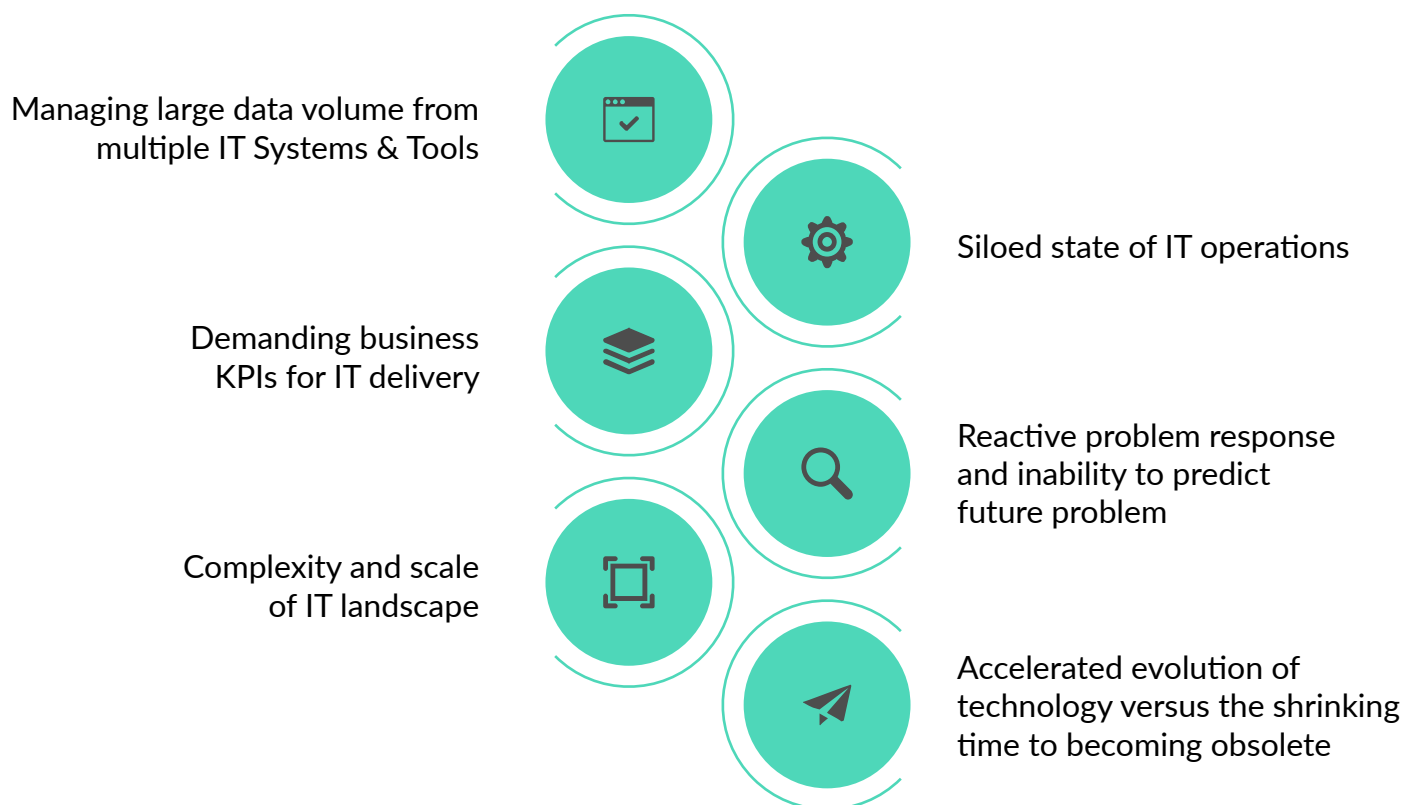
Managing large data volume from multiple IT Systems & Tools

Siloed state of IT operations

Demanding business KPIs for IT delivery

Reactive problem response and inability to predict future problem

Complexity and scale of IT landscape

Accelerated evolution of technology versus the shrinking time to becoming obsolete